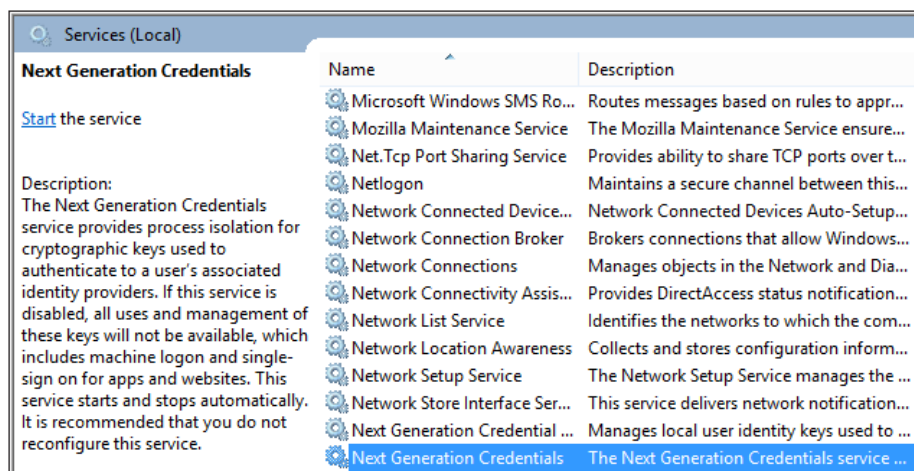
Services (Local)

Next Generation Credentials

Start the service

Description:
The Next Generation Credentials service provides process isolation for cryptographic keys used to authenticate to a user's associated identity providers. If this service is disabled, all uses and management of these keys will not be available, which includes machine logon and single-sign on for apps and websites. This service starts and stops automatically. It is recommended that you do not reconfigure this service.

| Name | Description |
|---|---|
| Microsoft Windows SMS Ro... | Routes messages based on rules to appr... |
| Mozilla Maintenance Service | The Mozilla Maintenance Service ensure... |
| Net.Tcp Port Sharing Service | Provides ability to share TCP ports over t... |
| Netlogon | Maintains a secure channel between this... |
| Network Connected Device... | Network Connected Devices Auto-Setup... |
| Network Connection Broker | Brokers connections that allow Windows... |
| Network Connections | Manages objects in the Network and Dia... |
| Network Connectivity Assis... | Provides DirectAccess status notification... |
| Network List Service | Identifies the networks to which the com... |
| Network Location Awareness | Collects and stores configuration inform... |
| Network Setup Service | The Network Setup Service manages the ... |
| Network Store Interface Ser... | This service delivers network notification... |
| Next Generation Credential ... | Manages local user identity keys used to ... |
| Next Generation Credentials | The Next Generation Credentials service ... |